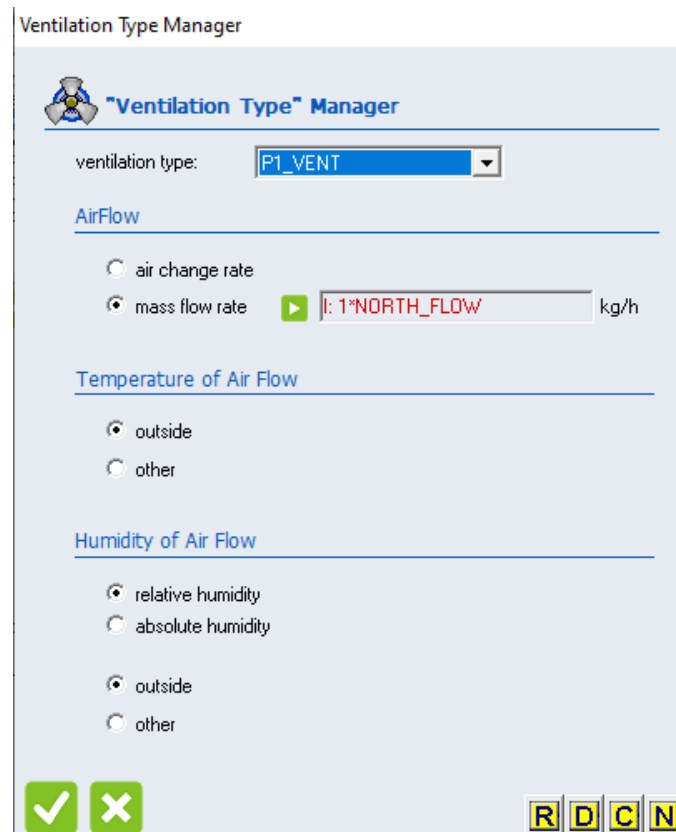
Ventilation Type Manager

"Ventilation Type" Manager

ventilation type: P1_VENT

AirFlow

air change rate

mass flow rate I: 1*NORTH_FLOW kg/h

Temperature of Air Flow

outside

other

Humidity of Air Flow

relative humidity

absolute humidity

outside

other

R D C N